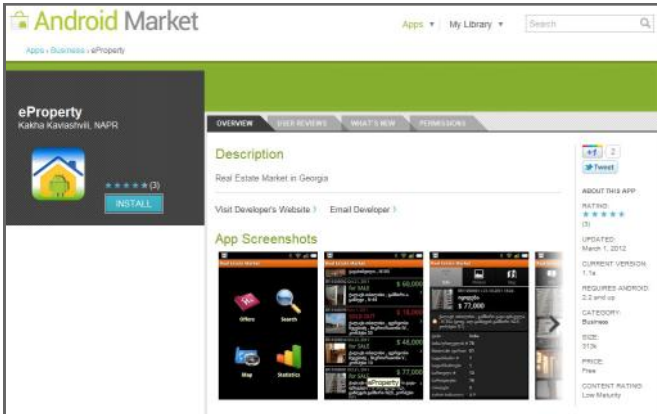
Android Market

Apps ▾ My Library ▾ Search

Apps › Business › eProperty

eProperty
Kakha Kaviashvili, NAPR

(3)

INSTALL

OVERVIEW USER REVIEWS WHAT'S NEW PERMISSIONS

Description

Real Estate Market in Georgia

Visit Developer's Website › Email Developer ›

App Screenshots

Offers Search Map Statistics

$ 60,000 for SALE
SOLD OUT
for SALE $ 48,000
for SALE $ 77,000

$ 77,000

eProperty

+1 2

Tweet

ABOUT THIS APP

RATING:
(3)

UPDATED:
March 1, 2012

CURRENT VERSION:
1.1a

REQUIRES ANDROID:
2.2 and up

CATEGORY:
Business

SIZE:
313k

PRICE:
Free

CONTENT RATING:
Low Maturity